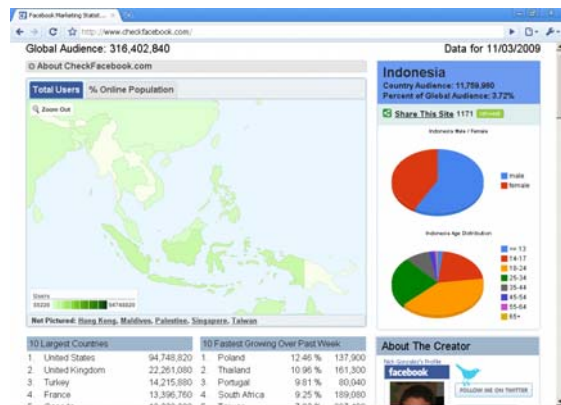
Facebook Marketing Statist... ×

http://www.checkfacebook.com/

Global Audience: 316,402,840

Data for 11/03/2009

About CheckFacebook.com

Total Users | % Online Population

Zoom Out

Users
55220 | 94748820

Not Pictured: Hong Kong, Maldives, Palestine, Singapore, Taiwan

Indonesia

Country Audience: 11,759,980
Percent of Global Audience: 3.72%

Share This Site 1171

Indonesia Male / Female

male
female

Indonesia Age Distribution

<= 13
14-17
18-24
25-34
35-44
45-54
55-64
65+

10 Largest Countries

| | | |
|---|---|---|
| 1. | United States | 94,748,820 |
| 2. | United Kingdom | 22,261,080 |
| 3. | Turkey | 14,215,880 |
| 4. | France | 13,996,760 |

10 Fastest Growing Over Past Week

| | | | |
|---|---|---|---|
| 1. | Poland | 12.46 % | 137,900 |
| 2. | Thailand | 10.96 % | 161,300 |
| 3. | Portugal | 9.81 % | 80,040 |
| 4. | South Africa | 9.25 % | 189,080 |

About The Creator

Nick Gonzalez's Profile

facebook

FOLLOW ME ON TWITTER